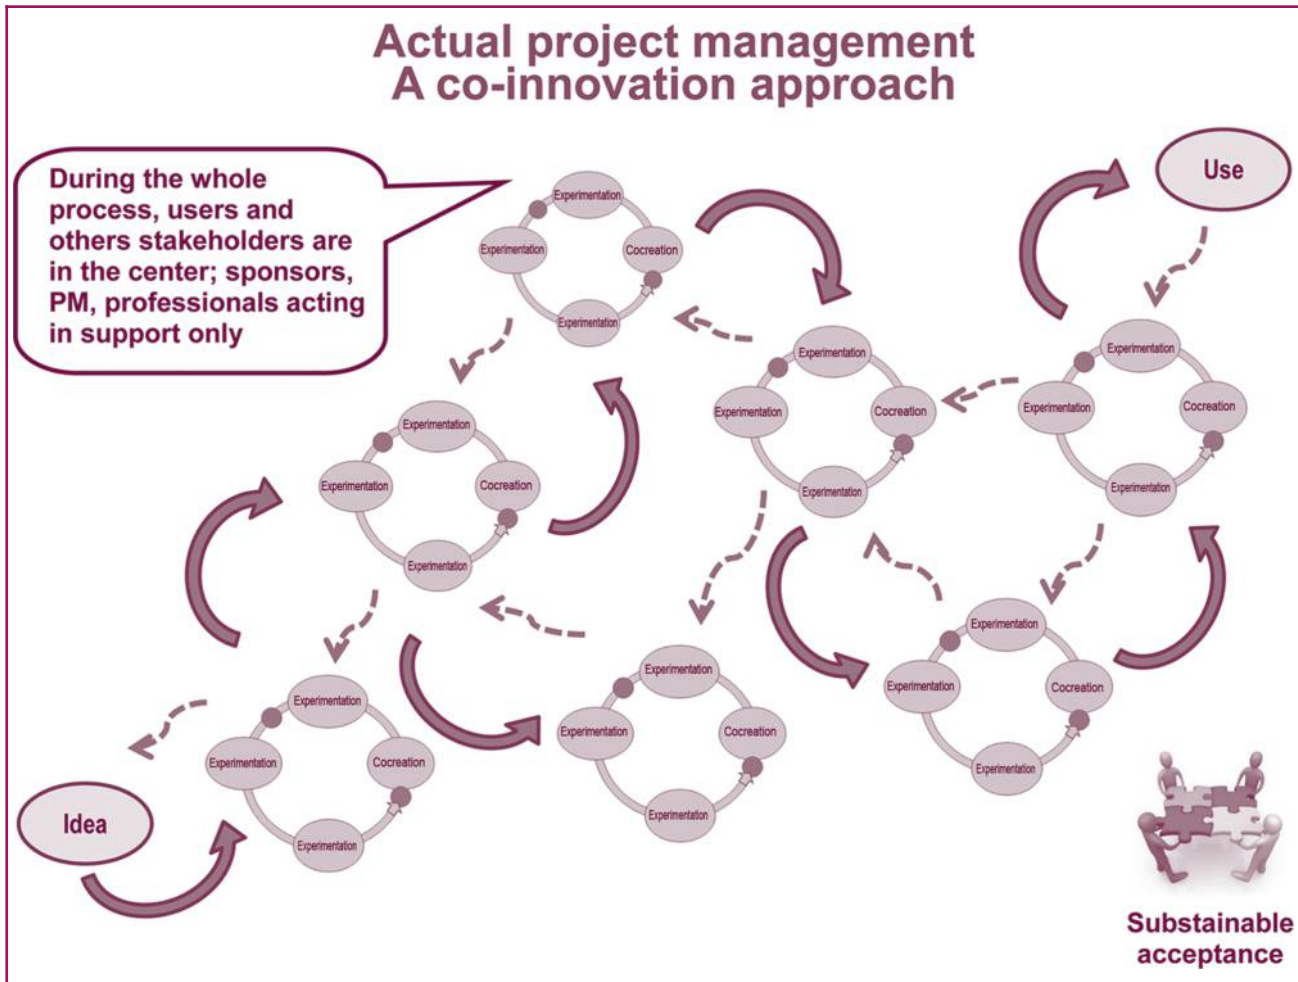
Actual project management
A co-innovation approach

During the whole process, users and others stakeholders are in the center; sponsors, PM, professionals acting in support only

Experimentation
Experimentation
Cocreation
Experimentation

Use

Experimentation
Experimentation
Cocreation
Experimentation

Experimentation
Experimentation
Cocreation
Experimentation

Experimentation
Experimentation
Cocreation
Experimentation

Experimentation
Experimentation
Cocreation
Experimentation

Experimentation
Experimentation
Cocreation
Experimentation

Experimentation
Experimentation
Cocreation
Experimentation

Idea

Substainable acceptance